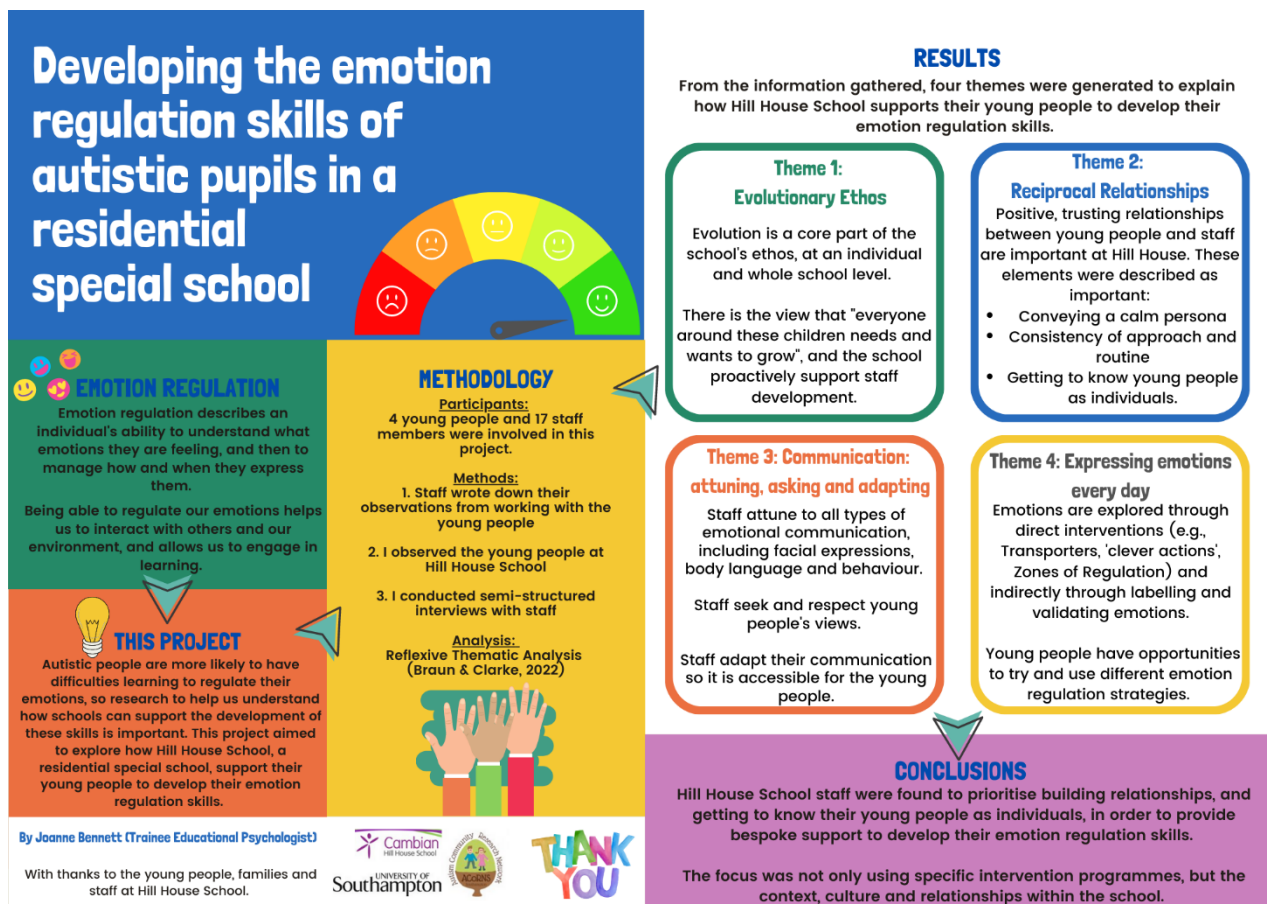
Developing the emotion regulation skills of autistic pupils in a residential special school

EMOTION REGULATION
Emotion regulation describes an individual's ability to understand what emotions they are feeling, and then to manage how and when they express them.

Being able to regulate our emotions helps us to interact with others and our environment, and allows us to engage in learning.

THIS PROJECT
Autistic people are more likely to have difficulties learning to regulate their emotions, so research to help us understand how schools can support the development of these skills is important. This project aimed to explore how Hill House School, a residential special school, support their young people to develop their emotion regulation skills.

METHODOLOGY
Participants:
4 young people and 17 staff members were involved in this project.

Methods:
1. Staff wrote down their observations from working with the young people

2. I observed the young people at Hill House School

3. I conducted semi-structured interviews with staff

Analysis:
Reflexive Thematic Analysis (Braun & Clarke, 2022)

By Joanne Bennett (Trainee Educational Psychologist)

With thanks to the young people, families and staff at Hill House School.

Cambian Hill House School
UNIVERSITY OF Southampton
Autism Community Research Network ACoRNS
THANK YOU

RESULTS
From the information gathered, four themes were generated to explain how Hill House School supports their young people to develop their emotion regulation skills.

Theme 1: Evolutionary Ethos
Evolution is a core part of the school's ethos, at an individual and whole school level.

There is the view that "everyone around these children needs and wants to grow", and the school proactively support staff development.

Theme 2: Reciprocal Relationships
Positive, trusting relationships between young people and staff are important at Hill House. These elements were described as important:
• Conveying a calm persona
• Consistency of approach and routine
• Getting to know young people as individuals.

Theme 3: Communication: attuning, asking and adapting
Staff attune to all types of emotional communication, including facial expressions, body language and behaviour.

Staff seek and respect young people's views.

Staff adapt their communication so it is accessible for the young people.

Theme 4: Expressing emotions every day
Emotions are explored through direct interventions (e.g., Transporters, 'clever actions', Zones of Regulation) and indirectly through labelling and validating emotions.

Young people have opportunities to try and use different emotion regulation strategies.

CONCLUSIONS
Hill House School staff were found to prioritise building relationships, and getting to know their young people as individuals, in order to provide bespoke support to develop their emotion regulation skills.

The focus was not only using specific intervention programmes, but the context, culture and relationships within the school.